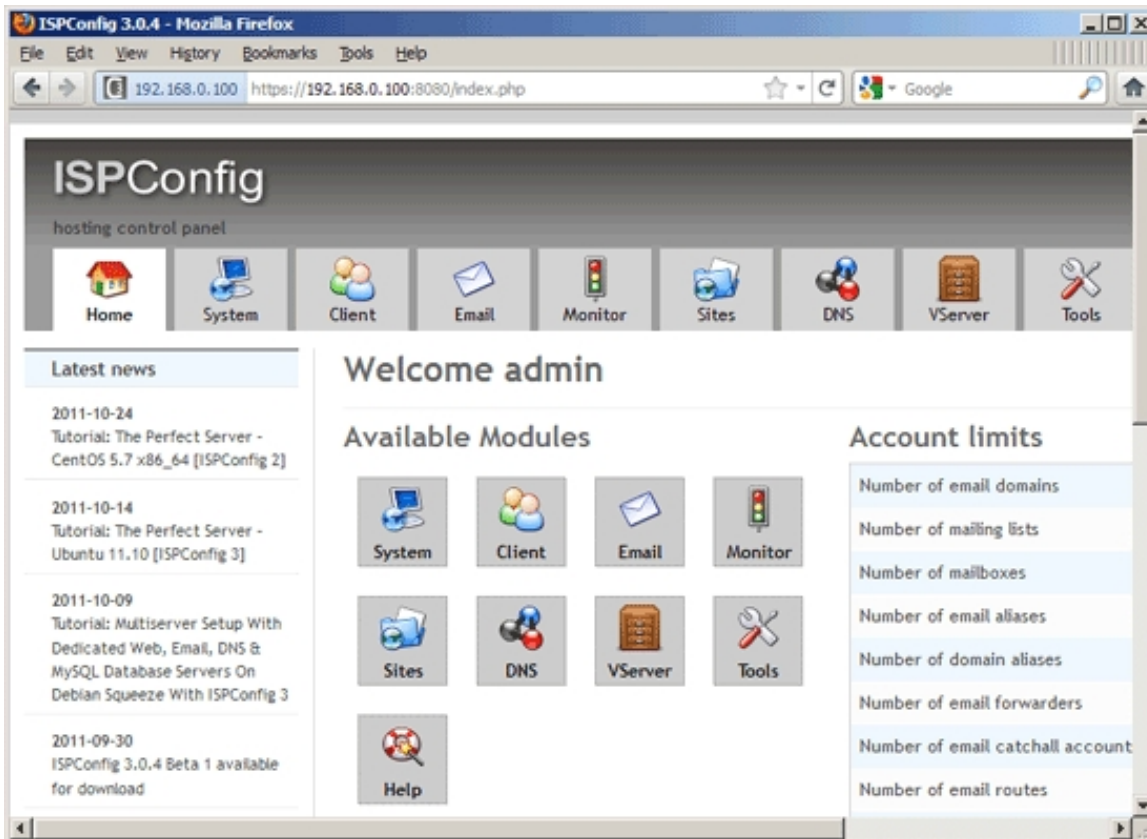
ISPConfig 3.0.4 - Mozilla Firefox

File Edit View History Bookmarks Tools Help

192.168.0.100 https://192.168.0.100:8080/index.php

Google

ISPConfig

hosting control panel

Home System Client Email Monitor Sites DNS VServer Tools

Latest news

2011-10-24
Tutorial: The Perfect Server - CentOS 5.7 x86_64 [ISPConfig 2]

2011-10-14
Tutorial: The Perfect Server - Ubuntu 11.10 [ISPConfig 3]

2011-10-09
Tutorial: Multiserver Setup With Dedicated Web, Email, DNS & MySQL Database Servers On Debian Squeeze With ISPConfig 3

2011-09-30
ISPConfig 3.0.4 Beta 1 available for download

Welcome admin

Available Modules

System Client Email Monitor

Sites DNS VServer Tools

Help

Account limits

Number of email domains

Number of mailing lists

Number of mailboxes

Number of email aliases

Number of domain aliases

Number of email forwarders

Number of email catchall account

Number of email routes